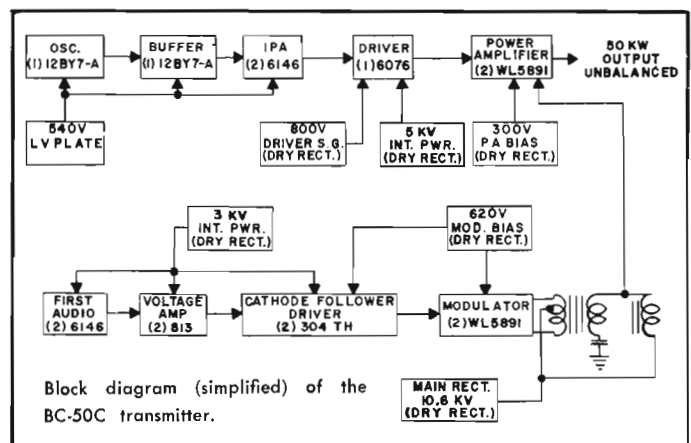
OSC.
(1) 12BY7-A

BUFFER
(1) 12BY7-A

IPA
(2) 6146

DRIVER
(1) 6076

POWER AMPLIFIER
(2) WL5891

50 KW OUTPUT UNBALANCED

540V
LV PLATE

800V
DRIVER S.G.
(DRY RECT.)

5 KV
INT. PWR.
(DRY RECT.)

300V
PA BIAS
(DRY RECT.)

3 KV
INT. PWR.
(DRY RECT.)

620V
MOD. BIAS
(DRY RECT.)

FIRST AUDIO
(2) 6146

VOLTAGE AMP
(2) 813

CATHODE FOLLOWER DRIVER
(2) 304 TH

MODULATOR
(2) WL5891

MAIN RECT.
10.6 KV
(DRY RECT.)

Block diagram (simplified) of the BC-50C transmitter.